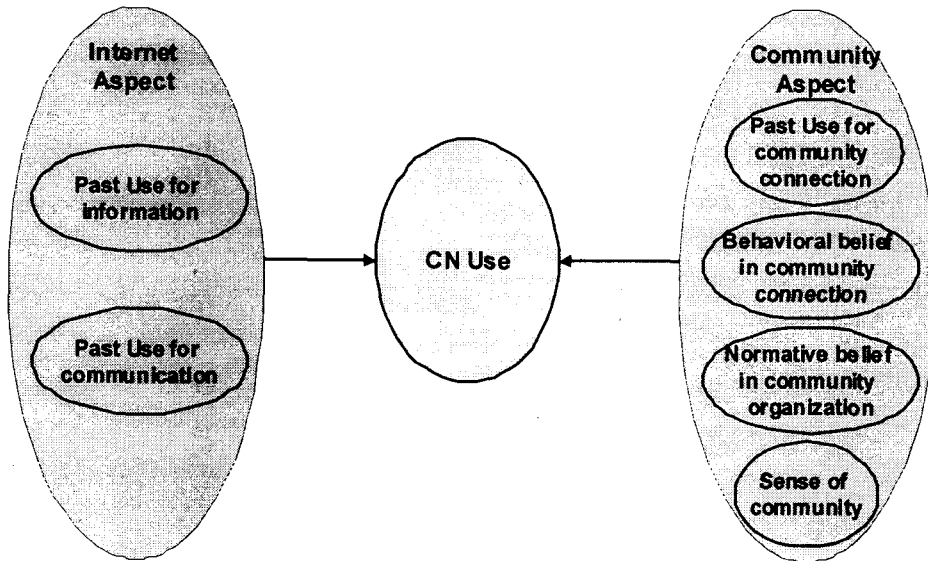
Internet Aspect

Past Use for information

Past Use for communication

CN Use

Community Aspect

Past Use for community connection

Behavioral belief in community connection

Normative belief in community organization

Sense of community